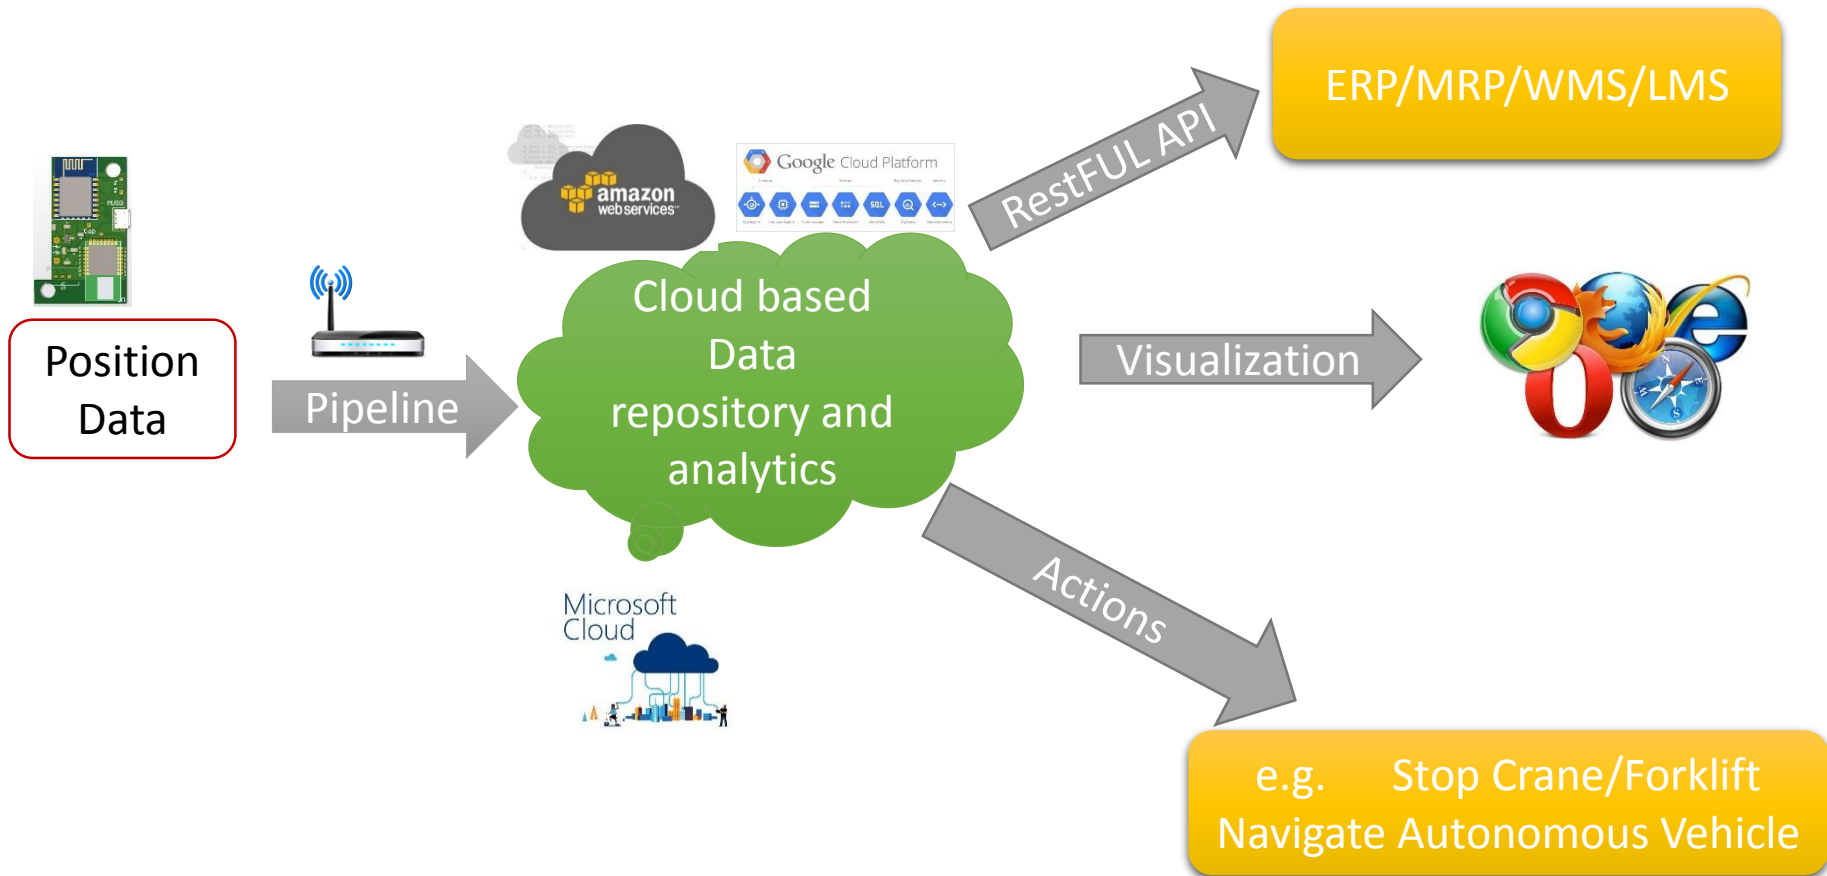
Position Data

Pipeline

amazon web services

Google Cloud Platform

Cloud based Data repository and analytics

Microsoft Cloud

RestFUL API

ERP/MRP/WMS/LMS

Visualization

Actions

e.g. Stop Crane/Forklift
Navigate Autonomous Vehicle